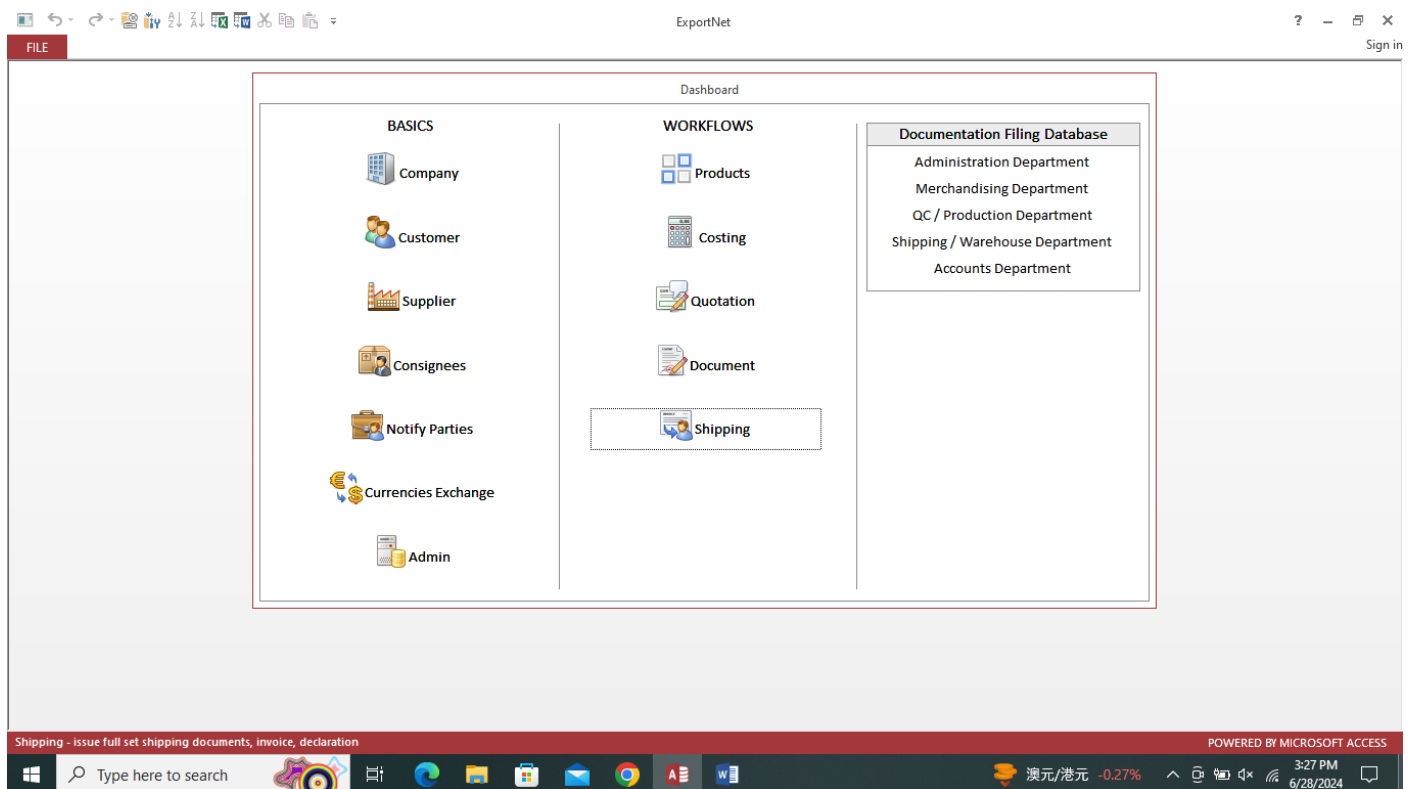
ExportNet

? – ✕

FILE

Sign in

Dashboard

BASICS

Company

Customer

Supplier

Consignees

Notify Parties

Currencies Exchange

Admin

WORKFLOWS

Products

Costing

Quotation

Document

Shipping

Documentation Filing Database

Administration Department

Merchandising Department

QC / Production Department

Shipping / Warehouse Department

Accounts Department

Shipping - issue full set shipping documents, invoice, declaration

POWERED BY MICROSOFT ACCESS

Type here to search

澳元/港元 -0.27%

3:27 PM
6/28/2024